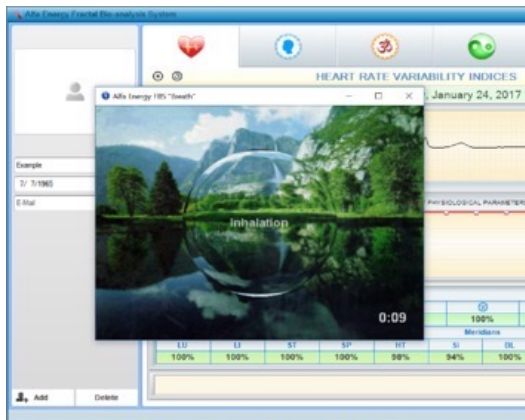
Alfa Energy Fractal Bio-analysis System

HEART RATE VARIABILITY INDICES

January 24, 2017

Alfa Energy FBS "Breath"

Example

7/ 7/1965

E-Mail

Inhalation

0:09

PHYSIOLOGICAL PARAMETERS

100%

Meridians

| LU | LI | ST | SP | HT | SI | BL |
|---|---|---|---|---|---|---|
| 100% | 100% | 100% | 100% | 98% | 94% | 100% |

Add

Delete